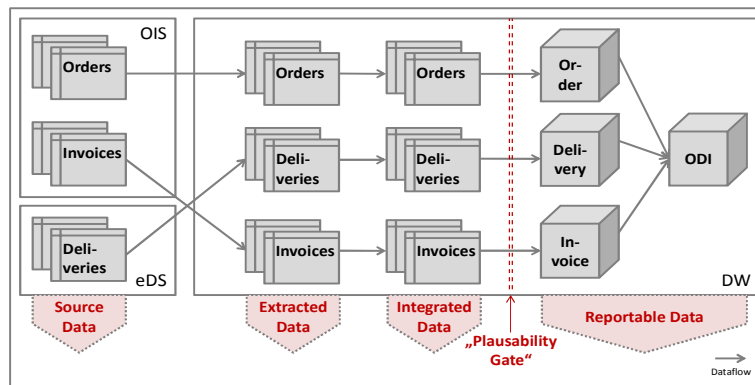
OIS

Orders

Invoices

Deli-veries

eDS

Orders

Deli-veries

Invoices

Orders

Deli-veries

Invoices

Or-der

Deli-very

In-voice

ODI

DW

Source Data

Extracted Data

Integrated Data

„Plausability Gate“

Reportable Data

Dataflow